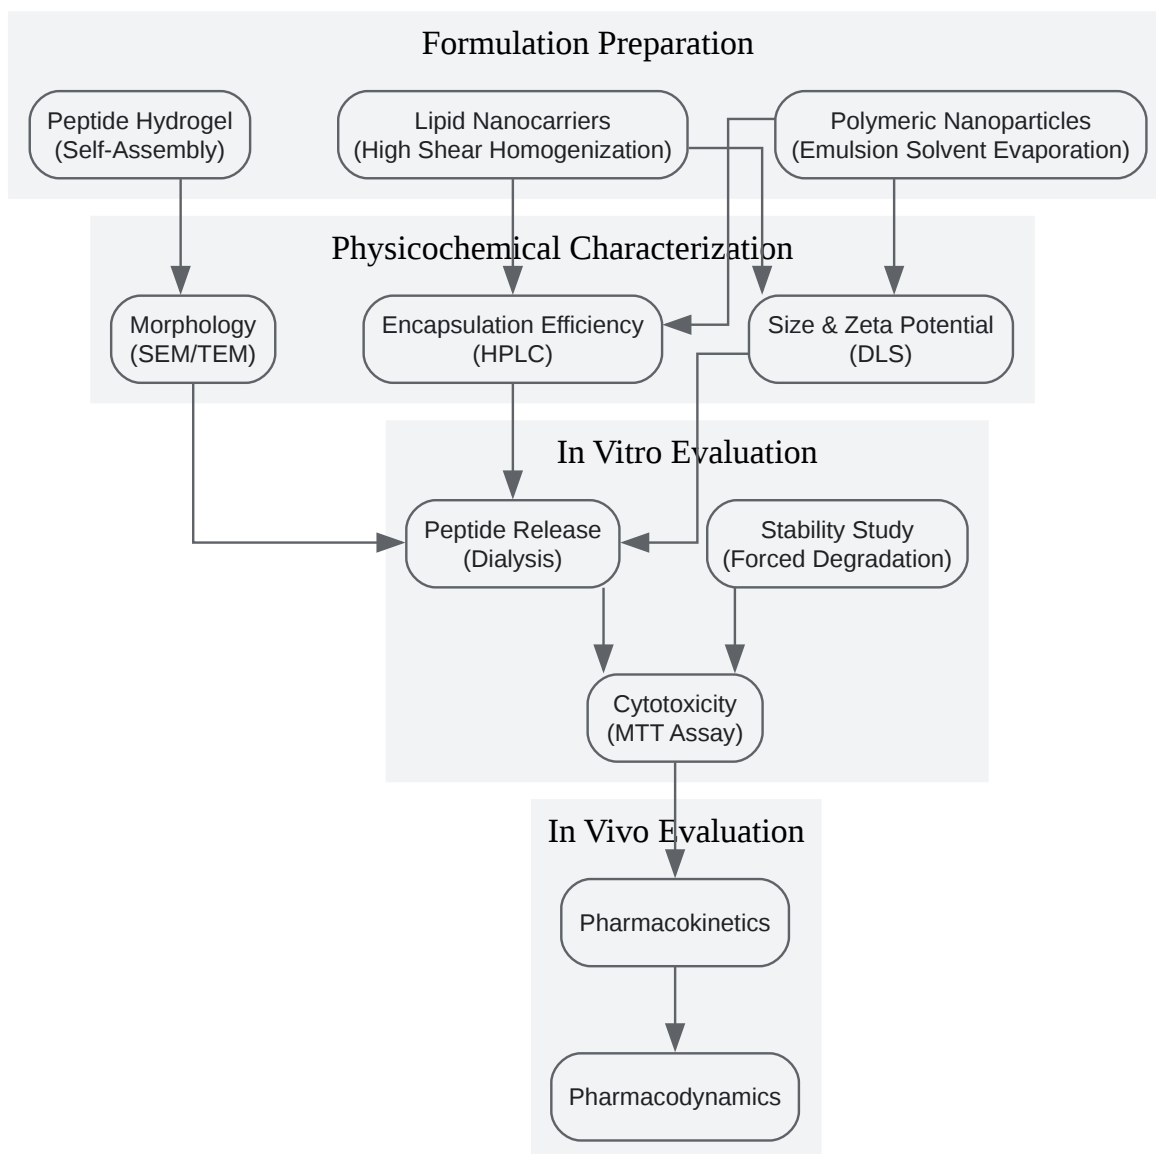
Formulation Preparation

Peptide Hydrogel (Self-Assembly)

Lipid Nanocarriers (High Shear Homogenization)

Polymeric Nanoparticles (Emulsion Solvent Evaporation)

Physicochemical Characterization

Morphology (SEM/TEM)

Encapsulation Efficiency (HPLC)

Size & Zeta Potential (DLS)

In Vitro Evaluation

Peptide Release (Dialysis)

Stability Study (Forced Degradation)

Cytotoxicity (MTT Assay)

In Vivo Evaluation

Pharmacokinetics

Pharmacodynamics